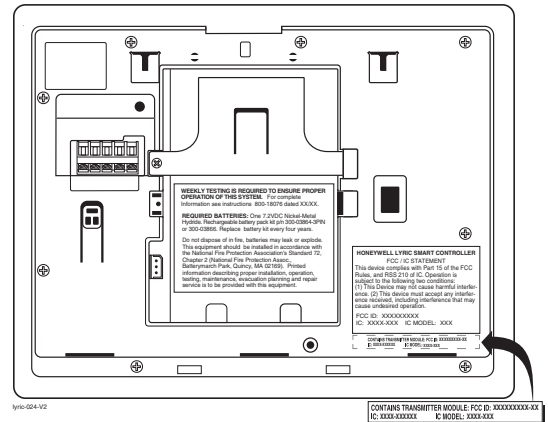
WEEKLY TESTING IS REQUIRED TO ENSURE PROPER OPERATION OF THIS SYSTEM. For complete Information see instructions 800-18076 dated XX/XX.

REQUIRED BATTERIES: One 7.2VDC Nickel-Metal Hydride. Rechargeable battery pack kit p/n 300-03864-3PIN or 300-03866. Replace battery kit every four years.

Do not dispose of in fire, batteries may leak or explode. This equipment should be installed in accordance with the National Fire Protection Association's Standard 72, Chapter 2 (National Fire Protection Assoc. Batterymarch Park, Quincy, MA 02169). Printed information describing proper installation, operation, testing, maintenance, evacuation planning and repair service is to be provided with this equipment.

HONEYWELL LYRIC SMART CONTROLLER
FCC / IC STATEMENT
This device complies with Part 15 of the FCC Rules, and RSS 210 of IC. Operation is subject to the following two conditions: (1) This Device may not cause harmful interference. (2) This device must accept any interference received, including interference that may cause undesired operation.

FCC ID: XXXXXXXXX
IC: XXXX-XXX IC MODEL: XXX

CONTAINS TRANSMITTER MODULE: FCC ID: XXXXXXXXX-XX
IC: XXXX-XXXXXX IC MODEL: XXXX-XXX

lyric-024-V2

CONTAINS TRANSMITTER MODULE: FCC ID: XXXXXXXXX-XX
IC: XXXX-XXXXXX IC MODEL: XXXX-XXX